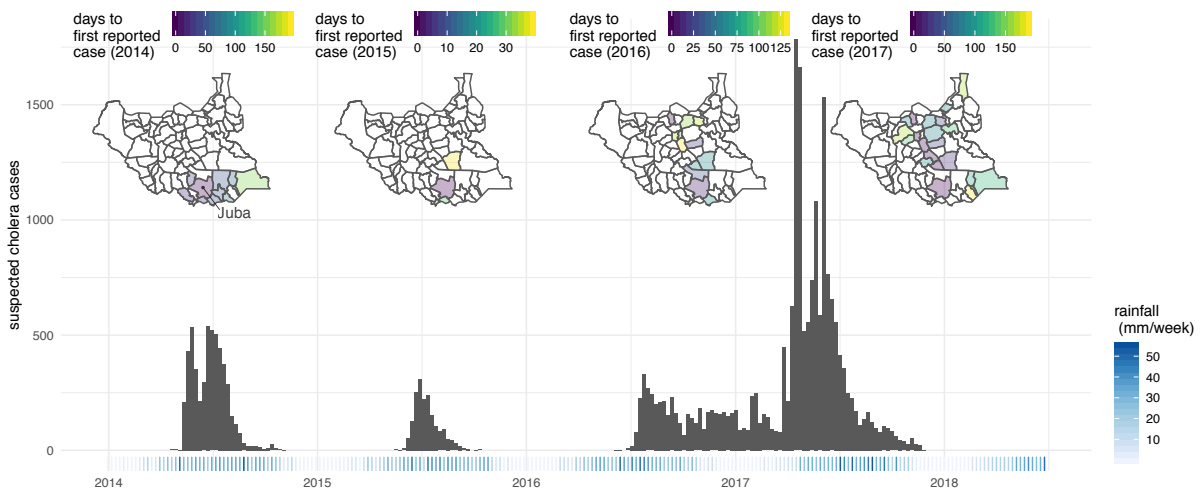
days to first reported case (2014)
0 50 100 150

days to first reported case (2015)
0 10 20 30

days to first reported case (2016)
0 25 50 75 100 125

days to first reported case (2017)
0 50 100 150

Juba

suspected cholera cases

1500
1000
500
0

rainfall (mm/week)
50
40
30
20
10

2014
2015
2016
2017
2018